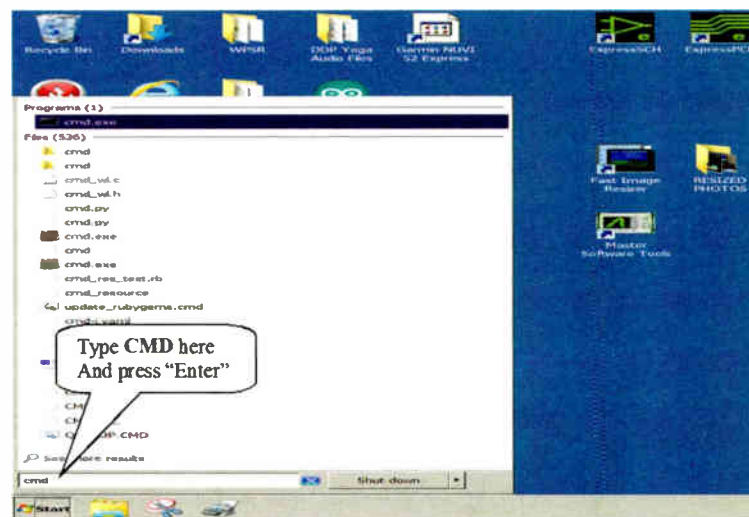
Recycle Bin
Downloads
WPSR
DDP Yoga Audio Files
Garmin NUVI 52 Express
ExpressSCH
ExpressPCB

Programs (1)
cmd.exe
Files (536)
cmd
cmd
cmd_wl.c
cmd_wl.h
cmd.py
cmd.py
cmd.exe
cmd
cmd.exe
cmd_res_test.rb
cmd_resource
update_rubygems.cmd
cmd.yaml
CM
CM
Q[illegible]DP CMD
See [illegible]ore results
cmd
Shut down

Type CMD here
And press "Enter"

Fast Image Resizer
RESIZED PHOTOS
Master Software Tools

Start